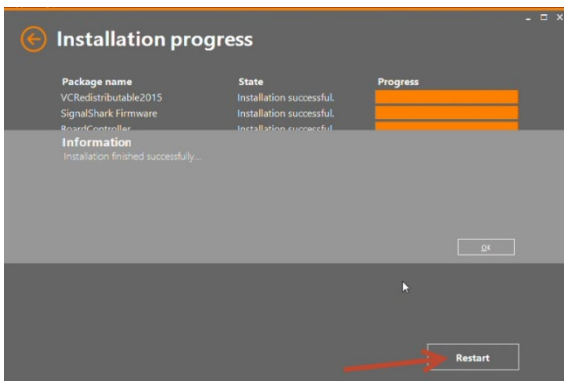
_ □ ×

Installation progress

| Package name | State | Progress |
|---|---|---|
| VCRedistributable2015 | Installation successful. | |
| SignalShark Firmware | Installation successful. | |
| BoardController | Installation successful. | |

Information
Installation finished successfully...

OK

Restart